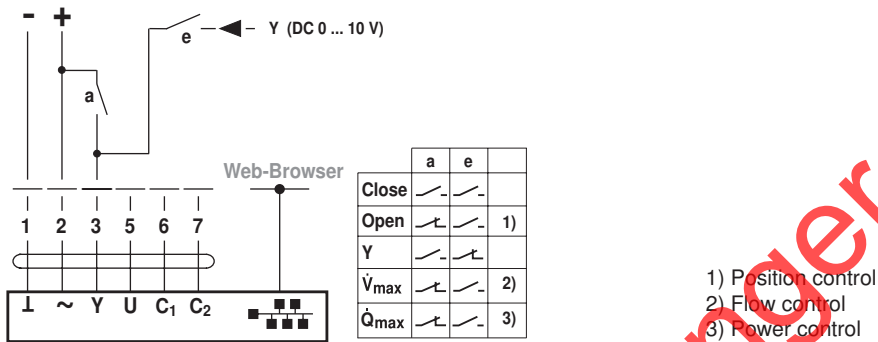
- +

e

Y (DC 0 ... 10 V)

a

Web-Browser

1 2 3 5 6 7

⊥ ~ Y U $C_1$ $C_2$

| | a | e | |
|---|---|---|---|
| Close | | | |
| Open | | | 1) |
| Y | | | |
| $\dot{V}_{max}$ | | | 2) |
| $\dot{Q}_{max}$ | | | 3) |

1) Position control
2) Flow control
3) Power control

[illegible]der